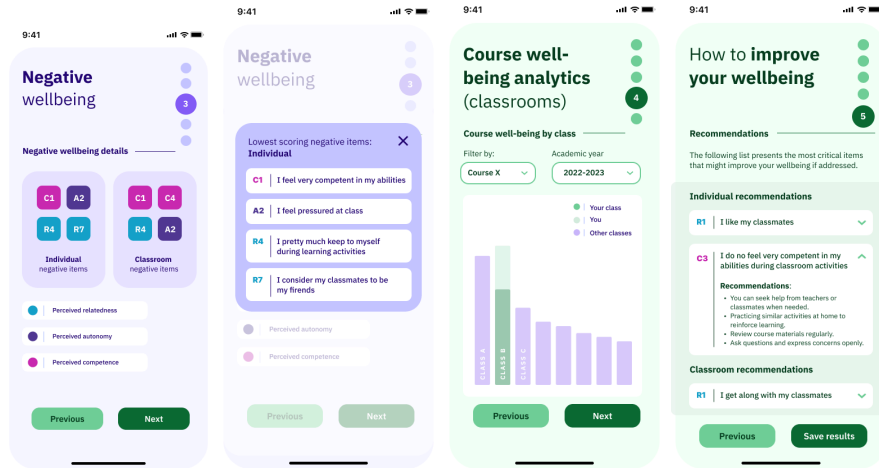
9:41

Negative wellbeing

3

Negative wellbeing details

C1 A2 R4 R7

Individual negative items

C1 C4 R4 A2

Classroom negative items

Perceived relatedness

Perceived autonomy

Perceived competence

Previous

Next

9:41

Negative wellbeing

3

Lowest scoring negative items: Individual

C1 I feel very competent in my abilities

A2 I feel pressured at class

R4 I pretty much keep to myself during learning activities

R7 I consider my classmates to be my firends

Perceived autonomy

Perceived competence

Previous

Next

9:41

Course well-being analytics (classrooms)

4

Course well-being by class

Filter by:

Course X

Academic year

2022-2023

Your class

You

Other classes

CLASS A

CLASS B

CLASS C

Previous

Next

9:41

How to improve your wellbeing

5

Recommendations

The following list presents the most critical items that might improve your wellbeing if addressed.

Individual recommendations

R1 I like my classmates

C3 I do no feel very competent in my abilities during classroom activities

Recommendations:
• You can seek help from teachers or classmates when needed.
• Practicing similar activities at home to reinforce learning.
• Review course materials regularly.
• Ask questions and express concerns openly.

Classroom recommendations

R1 I get along with my classmates

Previous

Save results